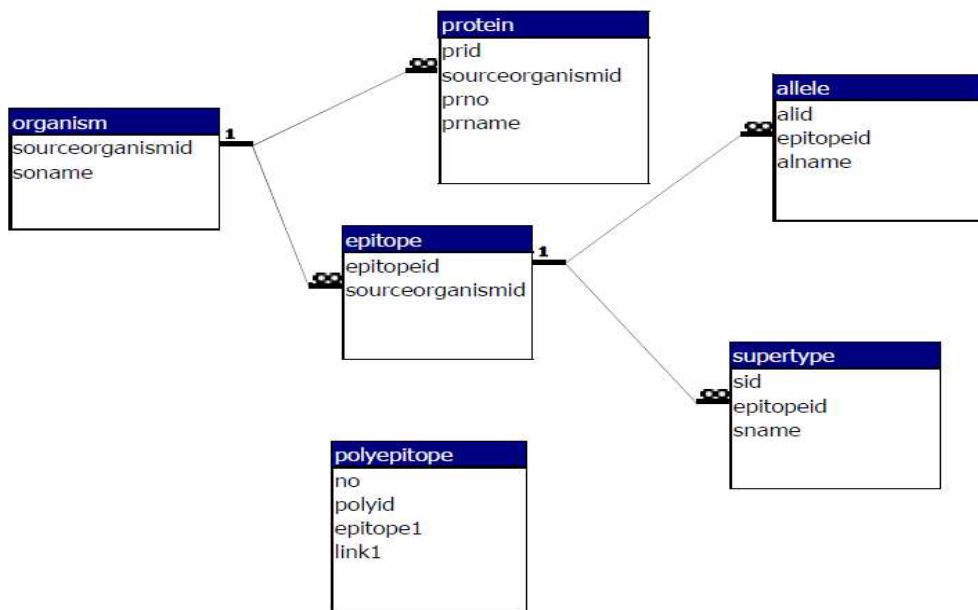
protein
prid
sourceorganismid
prno
prname

organism
sourceorganismid
soname

1

allele
alid
epitopeid
alname

epitope
epitopeid
sourceorganismid

1

supertype
sid
epitopeid
sname

polyepitope
no
polyid
epitope1
link1